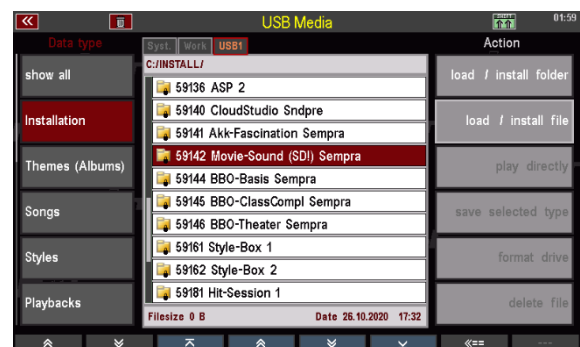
USB Media

01:59

Data type

Syst. Work USB1

Action

show all

Installation

Themes (Albums)

Songs

Styles

Playbacks

C:/INSTALL/

59136 ASP 2

59140 CloudStudio Sndpre

59141 Akk-Fascination Sempra

59142 Movie-Sound (SDI) Sempra

59144 BBO-Basis Sempra

59145 BBO-ClassCompl Sempra

59146 BBO-Theater Sempra

59161 Style-Box 1

59162 Style-Box 2

59181 Hit-Session 1

Filesize 0 B

Date 26.10.2020 17:32

load / install folder

load / install file

play directly

save selected type

format drive

delete file